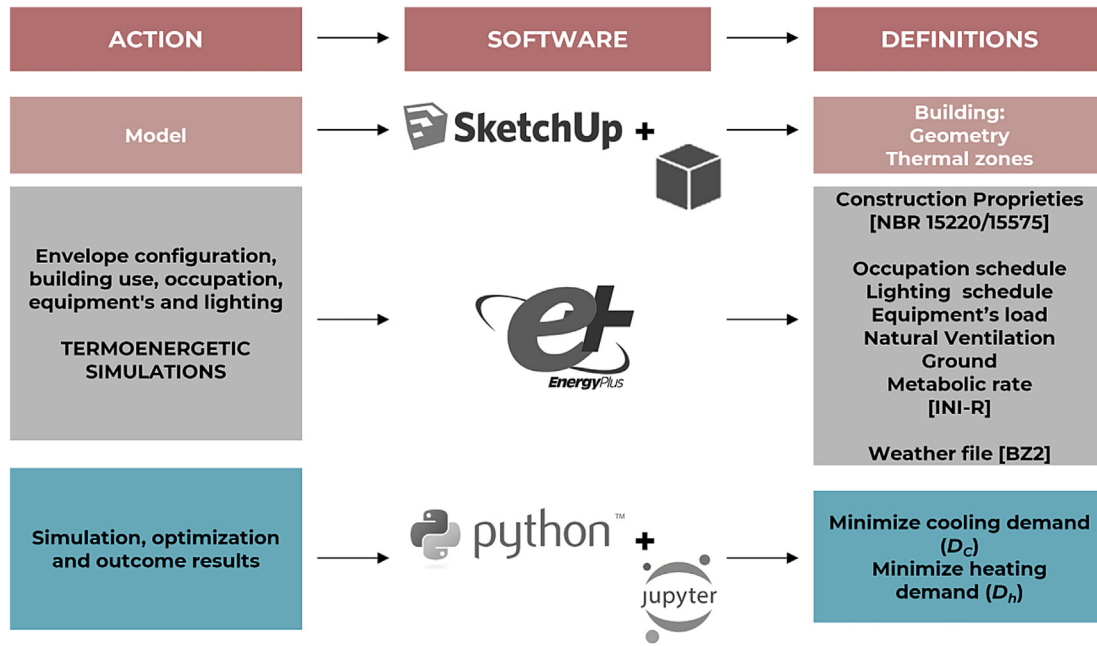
ACTION

SOFTWARE

DEFINITIONS

Model

SketchUp +

Building:
Geometry
Thermal zones

Envelope configuration, building use, occupation, equipment's and lighting

TERMOENERGETIC SIMULATIONS

EnergyPlus

Construction Proprieties [NBR 15220/15575]

Occupation schedule
Lighting schedule
Equipment’s load
Natural Ventilation
Ground
Metabolic rate
[INI-R]

Weather file [BZ2]

Simulation, optimization and outcome results

python™ +

jupyter

Minimize cooling demand ($D_c$)
Minimize heating demand ($D_h$)